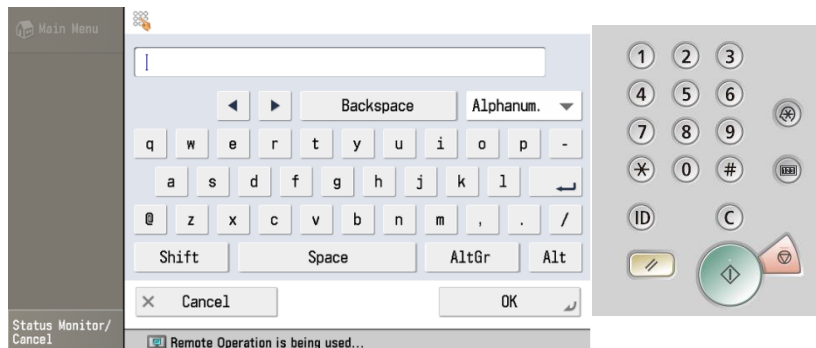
Main Menu

Backspace Alphanum.

q w e r t y u i o p -

a s d f g h j k l

@ z x c v b n m , . /

Shift Space AltGr Alt

× Cancel OK

Status Monitor/ Cancel

Remote Operation is being used...

1 2 3
4 5 6
7 8 9
* 0 #
ID C